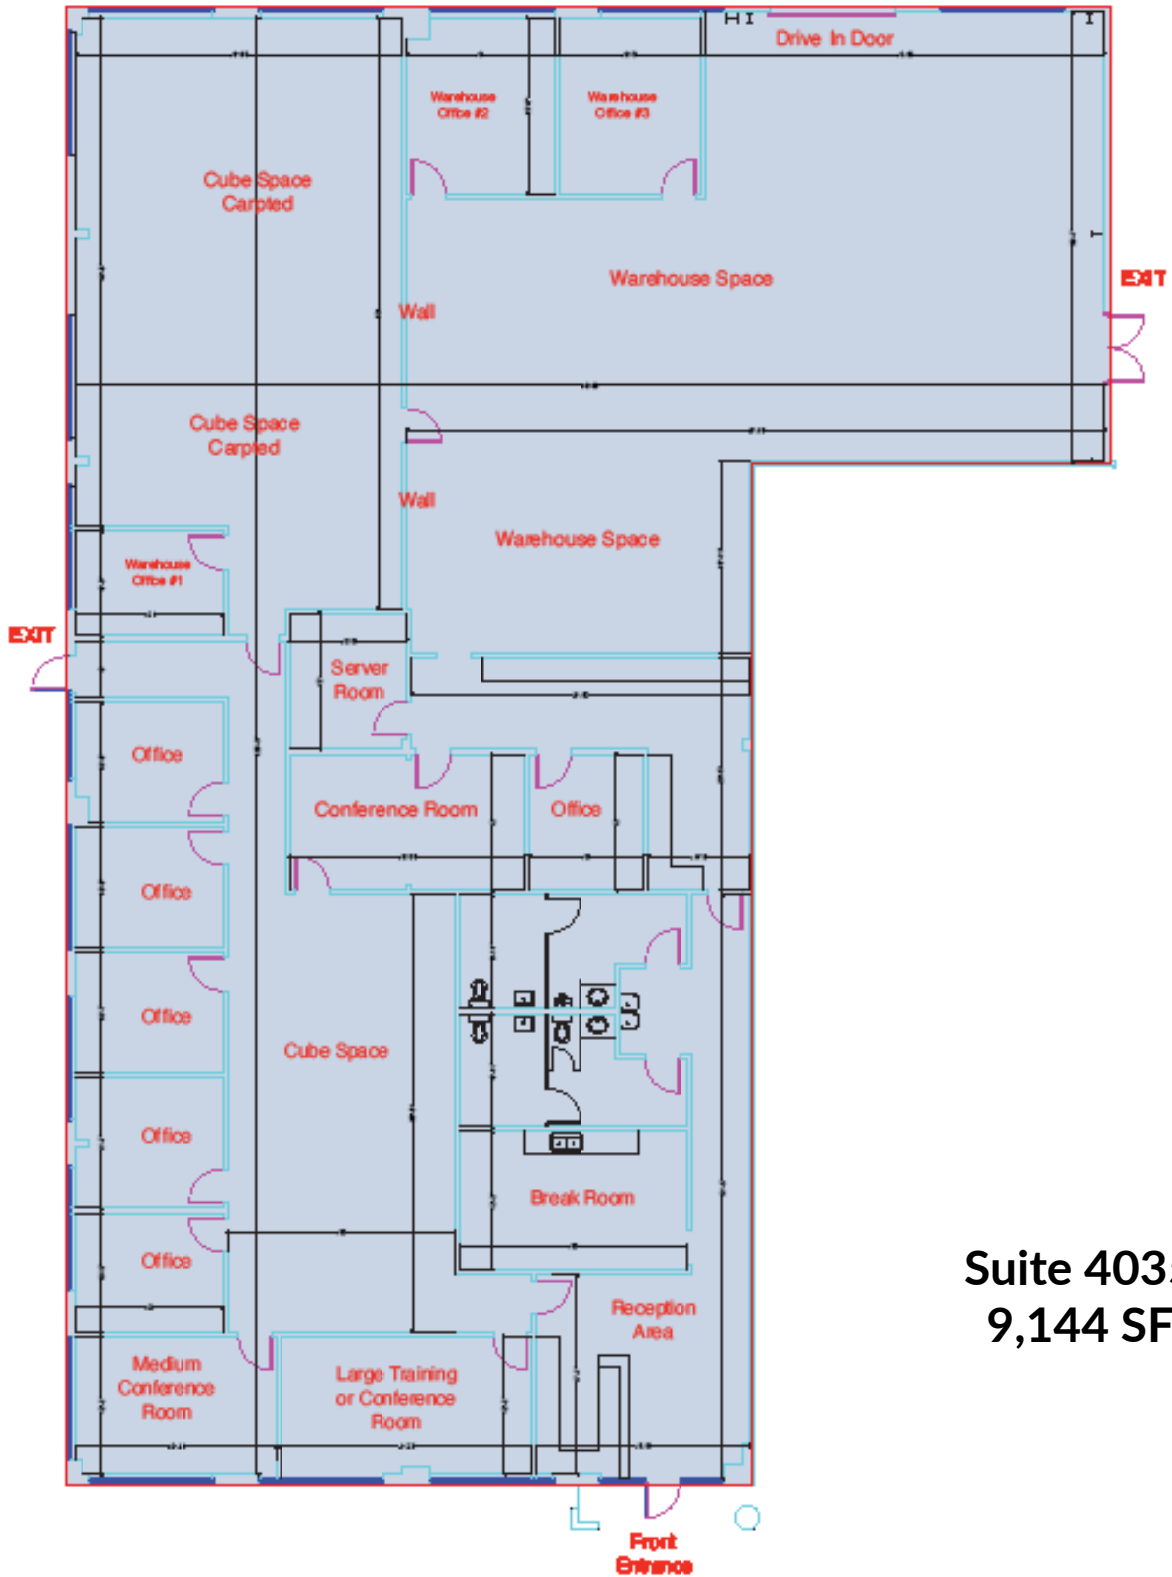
Drive In Door

Warehouse Office #2

Warehouse Office #3

Cube Space Carpted

Warehouse Space

EXIT

Wall

Cube Space Carpted

Wall

Warehouse Space

Warehouse Office #1

EXIT

Server Room

Office

Conference Room

Office

Office

Office

Cube Space

Office

Break Room

Office

Reception Area

Medium Conference Room

Large Training or Conference Room

Suite 403
9,144 SF

Front Entrance